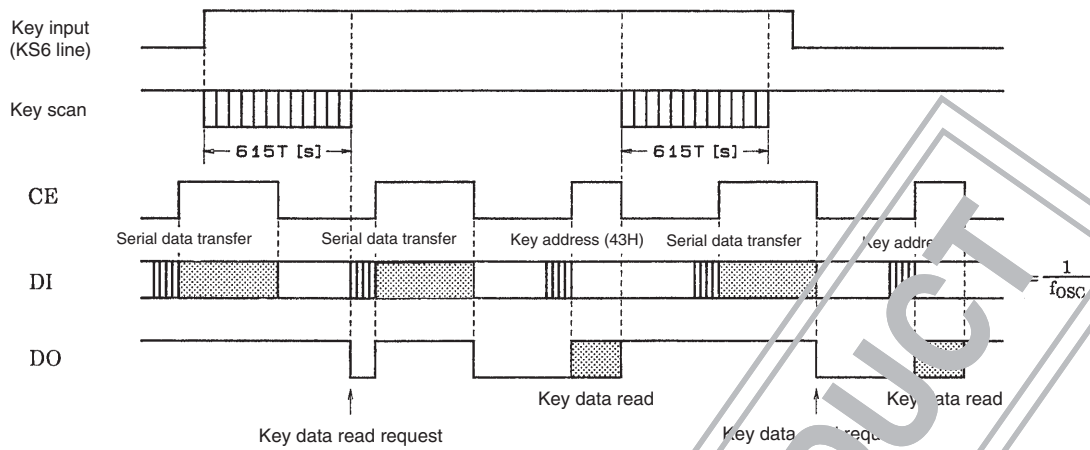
Key input (KS6 line)

Key scan

615T [s]

615T [s]

CE

Serial data transfer

Serial data transfer

Key address (43H)

Serial data transfer

Key addre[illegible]

DI

$= \frac{1}{f_{OSC}}$

DO

Key data read

Key data read

Key data read request

Key data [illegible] requ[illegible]

UCT